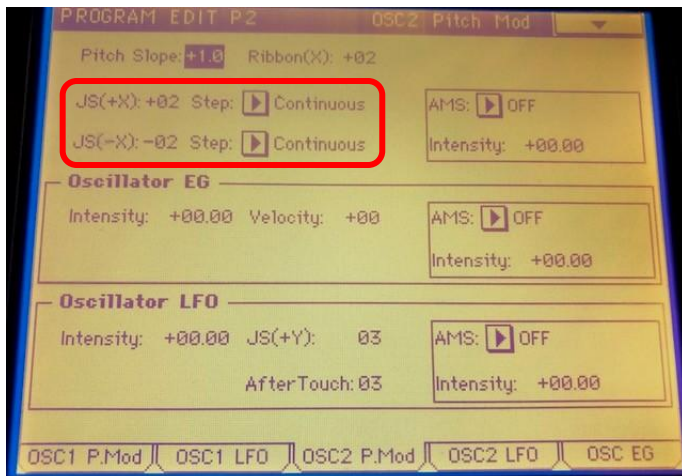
PROGRAM EDIT P2 OSC2 Pitch Mod

Pitch Slope: +1.0 Ribbon(X): +02

JS(+X): +02 Step: Continuous

JS(-X): -02 Step: Continuous

AMS: OFF

Intensity: +00.00

Oscillator EG

Intensity: +00.00 Velocity: +00

AMS: OFF

Intensity: +00.00

Oscillator LFO

Intensity: +00.00 JS(+Y): 03

AfterTouch: 03

AMS: OFF

Intensity: +00.00

OSC1 P.Mod | OSC1 LFO | OSC2 P.Mod | OSC2 LFO | OSC EG